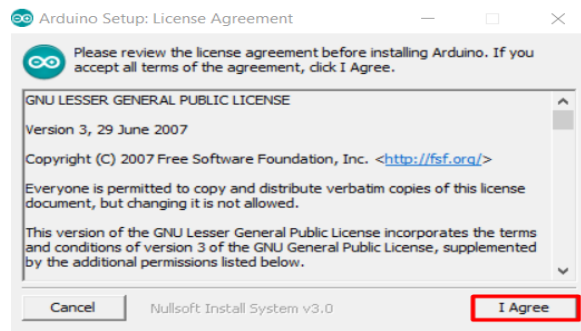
Arduino Setup: License Agreement

Please review the license agreement before installing Arduino. If you accept all terms of the agreement, click I Agree.

GNU LESSER GENERAL PUBLIC LICENSE

Version 3, 29 June 2007

Copyright (C) 2007 Free Software Foundation, Inc. <http://fsf.org/>

Everyone is permitted to copy and distribute verbatim copies of this license document, but changing it is not allowed.

This version of the GNU Lesser General Public License incorporates the terms and conditions of version 3 of the GNU General Public License, supplemented by the additional permissions listed below.

Cancel

Nullsoft Install System v3.0

I Agree